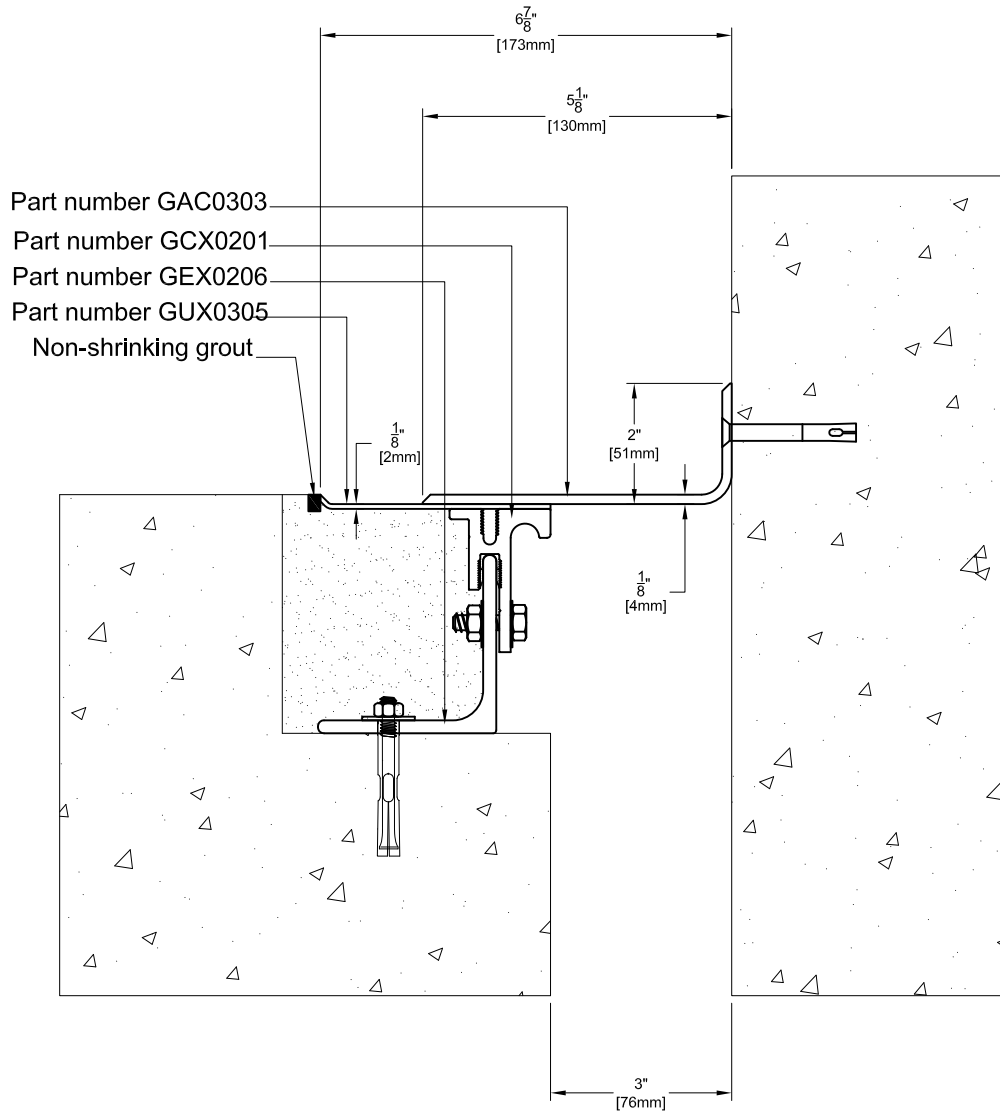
$6\frac{7}{8}$"
[173mm]

$5\frac{1}{8}$"
[130mm]

Part number GAC0303

Part number GCX0201

Part number GEX0206

Part number GUX0305

Non-shrinking grout

$\frac{1}{8}$"
[2mm]

2"
[51mm]

$\frac{1}{8}$"
[4mm]

3"
[76mm]